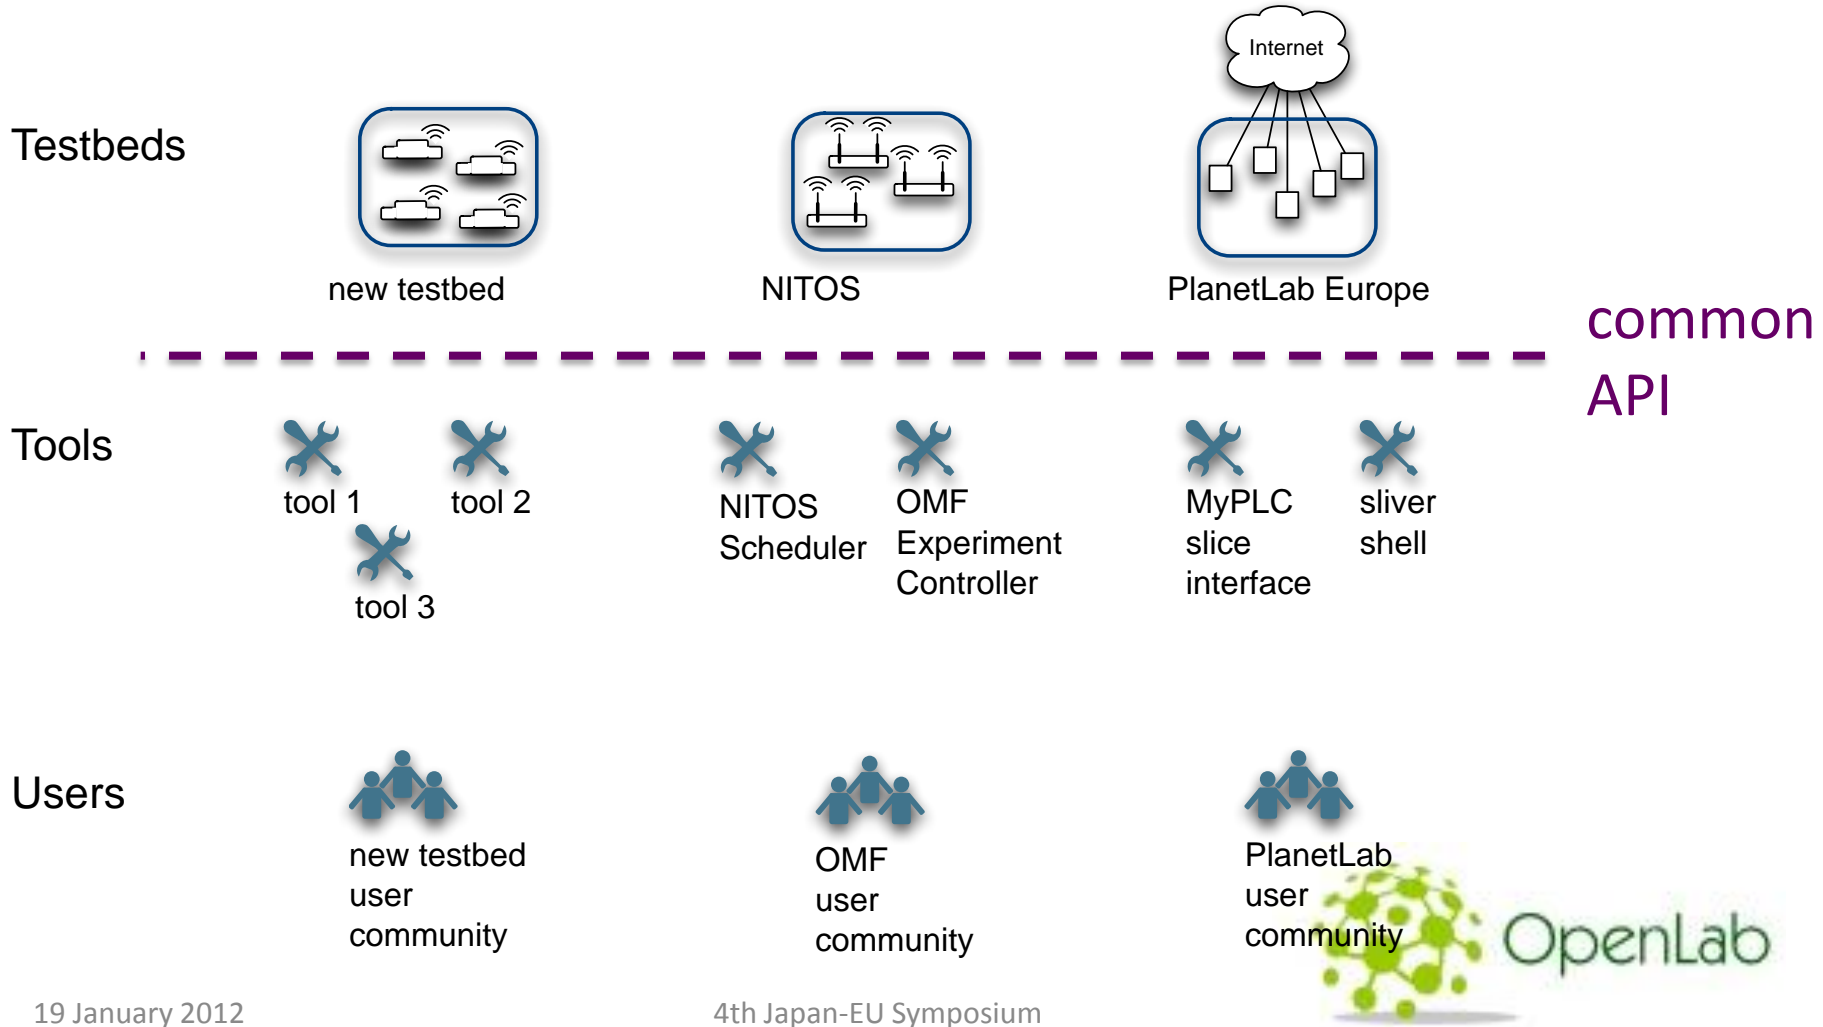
Testbeds

Internet

new testbed

NITOS

PlanetLab Europe

common API

Tools

tool 1

tool 2

tool 3

NITOS Scheduler

OMF Experiment Controller

MyPLC slice interface

sliver shell

Users

new testbed user community

OMF user community

PlanetLab user community

OpenLab

19 January 2012

4th Japan-EU Symposium